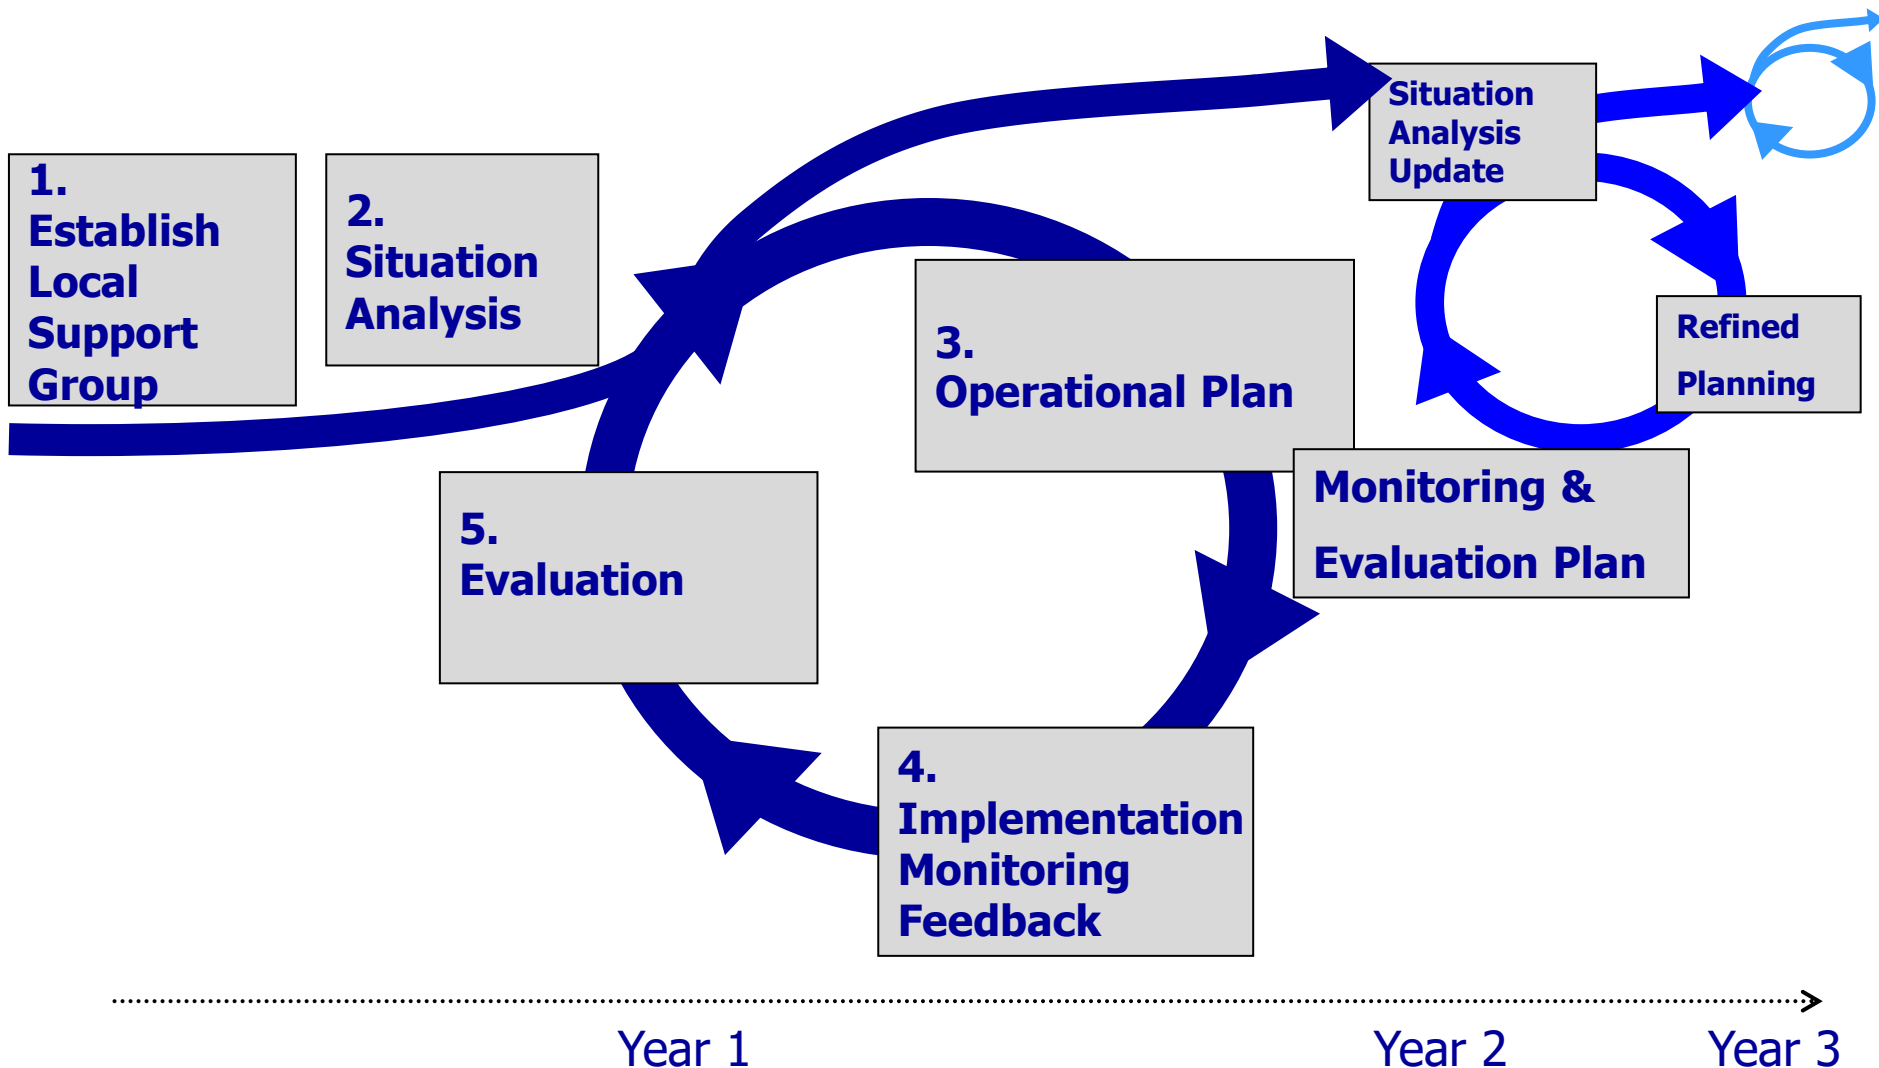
1. Establish Local Support Group

2. Situation Analysis

Situation Analysis Update

3. Operational Plan

Refined Planning

Monitoring & Evaluation Plan

5. Evaluation

4. Implementation Monitoring Feedback

Year 1

Year 2

Year 3